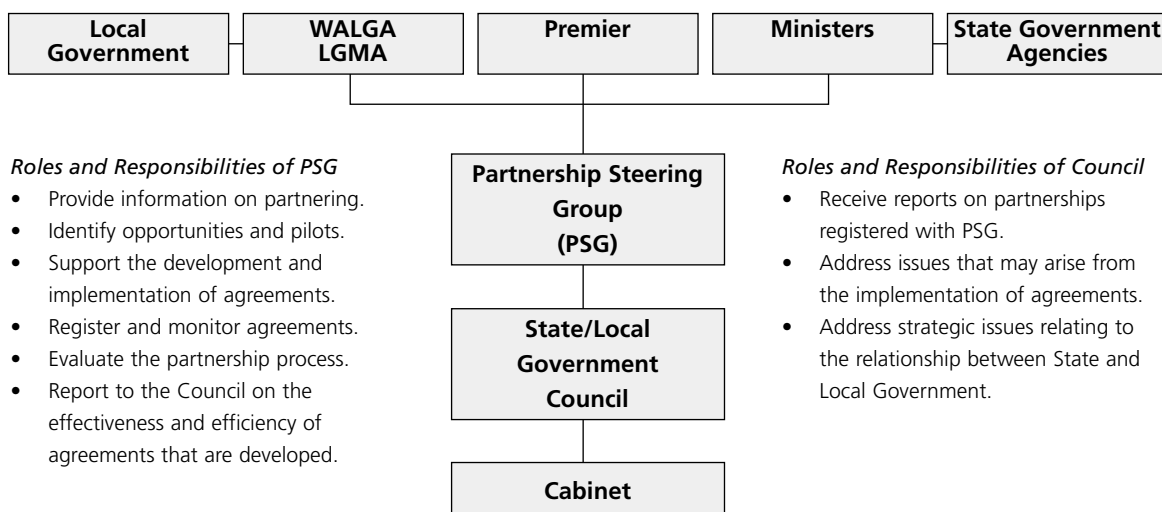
Local Government

WALGA LGMA

Premier

Ministers

State Government Agencies

Roles and Responsibilities of PSG
- Provide information on partnering.
- Identify opportunities and pilots.
- Support the development and implementation of agreements.
- Register and monitor agreements.
- Evaluate the partnership process.
- Report to the Council on the effectiveness and efficiency of agreements that are developed.

Partnership Steering Group (PSG)

State/Local Government Council

Cabinet

Roles and Responsibilities of Council
- Receive reports on partnerships registered with PSG.
- Address issues that may arise from the implementation of agreements.
- Address strategic issues relating to the relationship between State and Local Government.